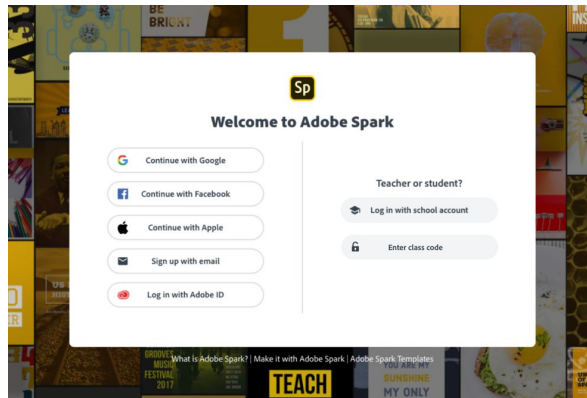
BE BRIGHT

Sp

Welcome to Adobe Spark

Continue with Google

Continue with Facebook

Continue with Apple

Sign up with email

Log in with Adobe ID

Teacher or student?

Log in with school account

Enter class code

GROOVE MUSIC FESTIVAL 2017

What is Adobe Spark? | Make it with Adobe Spark | Adobe Spark Templates

TEACH

YOU ARE MY SUNSHINE MY ONLY